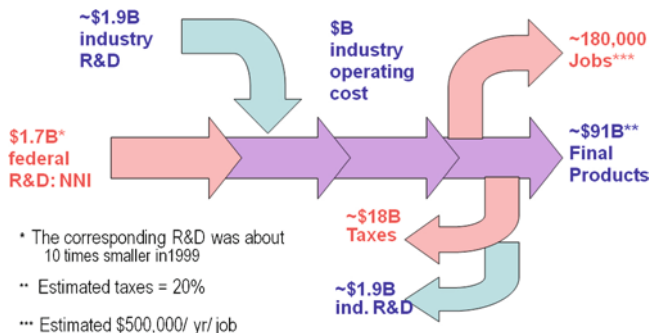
~\$1.9B industry R&D

\$B industry operating cost

~180,000 Jobs***

\$1.7B* federal R&D: NNI

~\$91B** Final Products

~\$18B Taxes

~\$1.9B ind. R&D

* The corresponding R&D was about 10 times smaller in1999

** Estimated taxes = 20%

*** Estimated \$500,000/ yr/ job